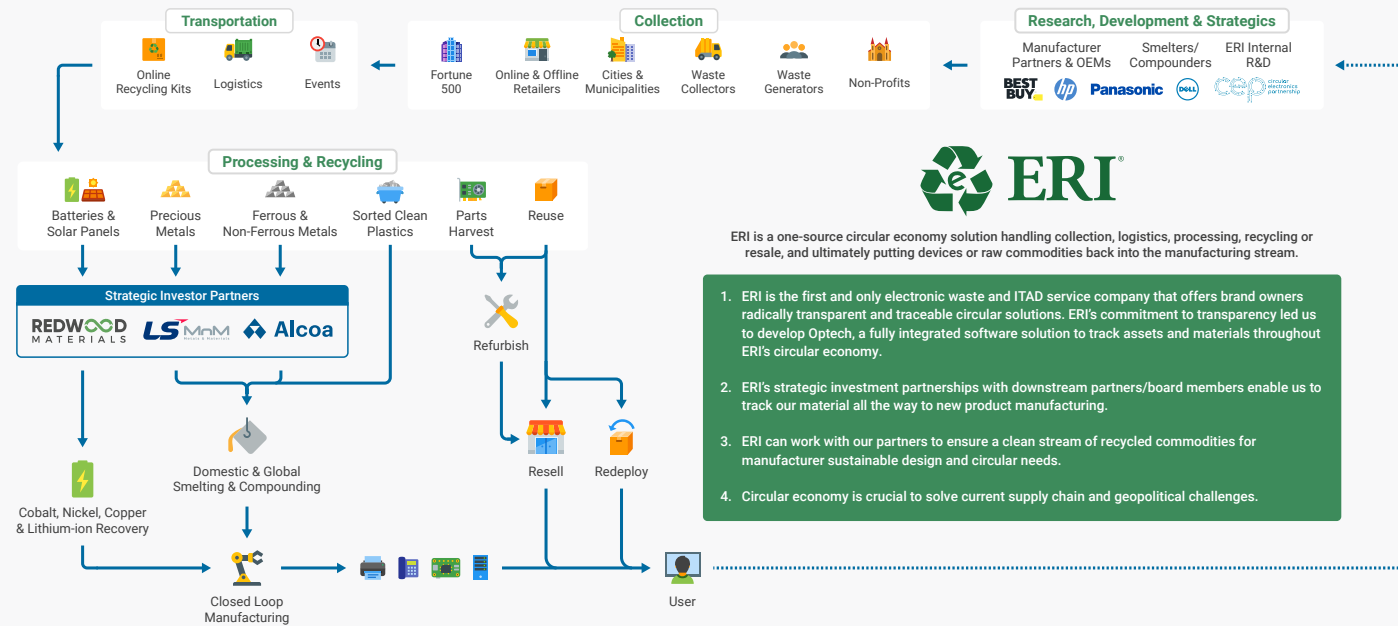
Transportation

Online Recycling Kits

Logistics

Events

Collection

Fortune 500

Online & Offline Retailers

Cities & Municipalities

Waste Collectors

Waste Generators

Non-Profits

Research, Development & Strategics

Manufacturer Partners & OEMs

Smelters/ Compounders

ERI Internal R&D

BEST BUY

hp

Panasonic

DELL

cep circular electronics partnership

Processing & Recycling

Batteries & Solar Panels

Precious Metals

Ferrous & Non-Ferrous Metals

Sorted Clean Plastics

Parts Harvest

Reuse

Strategic Investor Partners

REDWOOD MATERIALS

LS MnM Metals & Materials

Alcoa

Refurbish

Cobalt, Nickel, Copper & Lithium-ion Recovery

Domestic & Global Smelting & Compounding

Resell

Redeploy

Closed Loop Manufacturing

User

ERI®

ERI is a one-source circular economy solution handling collection, logistics, processing, recycling or resale, and ultimately putting devices or raw commodities back into the manufacturing stream.

1. ERI is the first and only electronic waste and ITAD service company that offers brand owners radically transparent and traceable circular solutions. ERI's commitment to transparency led us to develop Optech, a fully integrated software solution to track assets and materials throughout ERI's circular economy.

2. ERI's strategic investment partnerships with downstream partners/board members enable us to track our material all the way to new product manufacturing.

3. ERI can work with our partners to ensure a clean stream of recycled commodities for manufacturer sustainable design and circular needs.

4. Circular economy is crucial to solve current supply chain and geopolitical challenges.